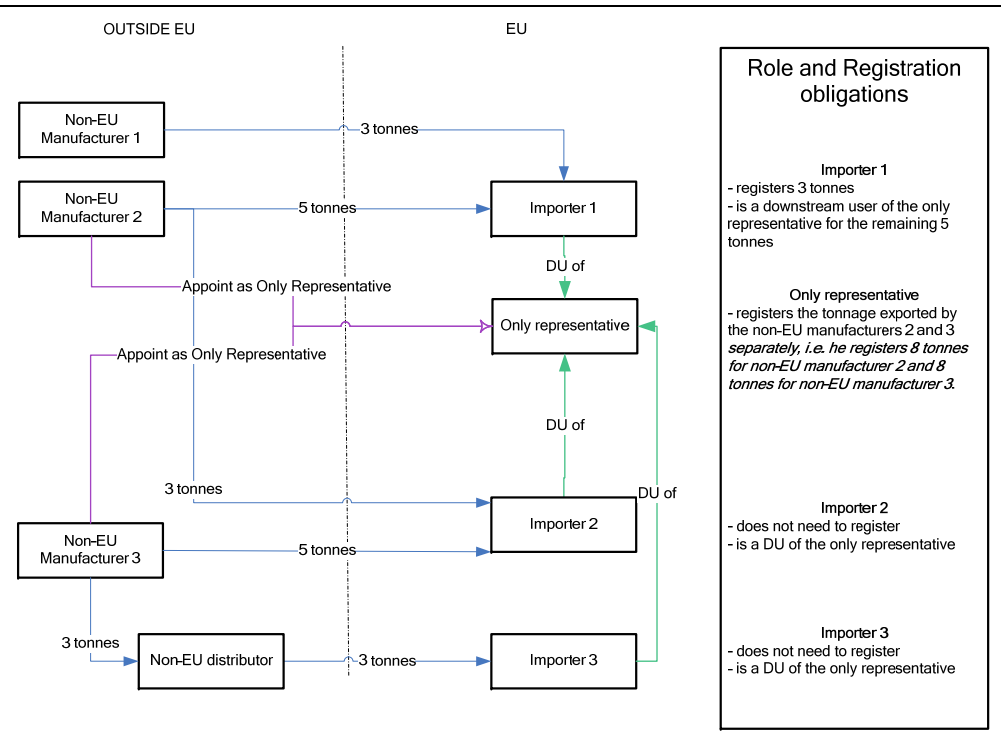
OUTSIDE EU

EU

Non-EU Manufacturer 1

3 tonnes

Non-EU Manufacturer 2

5 tonnes

Importer 1

DU of

Appoint as Only Representative

Only representative

Appoint as Only Representative

DU of

3 tonnes

DU of

Importer 2

Non-EU Manufacturer 3

5 tonnes

3 tonnes

Non-EU distributor

3 tonnes

Importer 3

Role and Registration obligations

Importer 1
- registers 3 tonnes
- is a downstream user of the only representative for the remaining 5 tonnes

Only representative
- registers the tonnage exported by the non-EU manufacturers 2 and 3 *separately, i.e. he registers 8 tonnes for non-EU manufacturer 2 and 8 tonnes for non-EU manufacturer 3.*

Importer 2
- does not need to register
- is a DU of the only representative

Importer 3
- does not need to register
- is a DU of the only representative